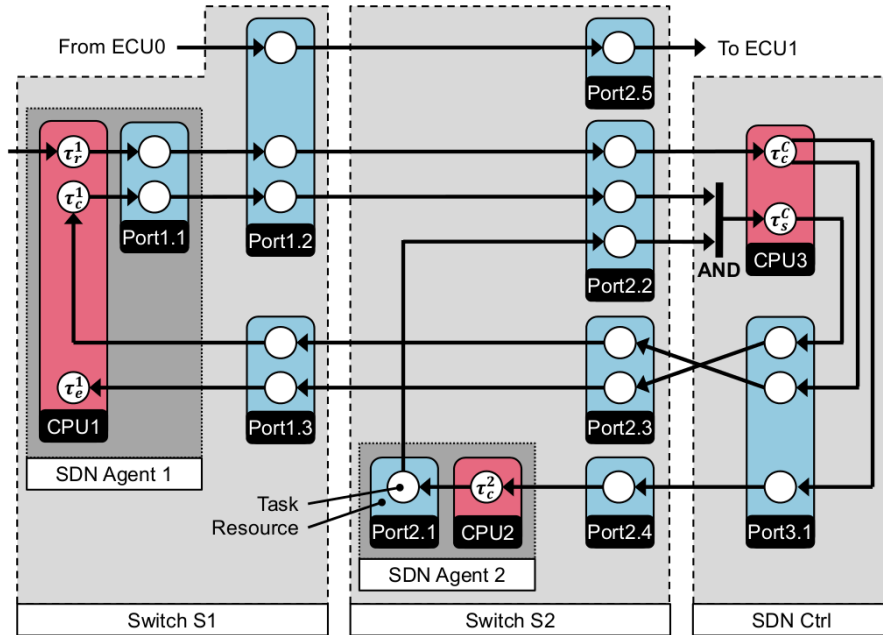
From ECU0

To ECU1

Port2.5

$\tau_r^1$

$\tau_c^1$

Port1.1

Port1.2

Port2.2

$\tau_c^C$

$\tau_s^C$

AND

CPU3

$\tau_e^1$

CPU1

Port1.3

Port2.3

SDN Agent 1

Task

Resource

Port2.1

$\tau_c^2$

CPU2

Port2.4

Port3.1

SDN Agent 2

Switch S1

Switch S2

SDN Ctrl